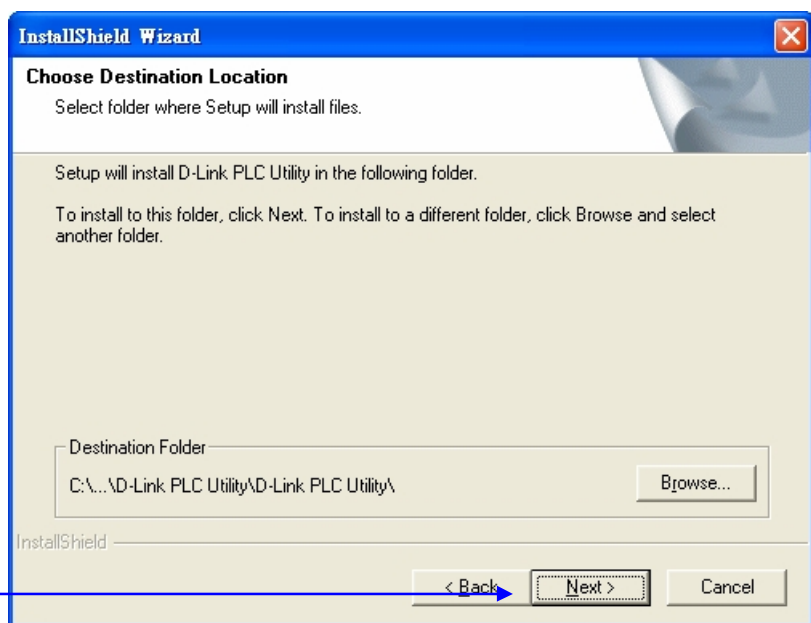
InstallShield Wizard

Choose Destination Location

Select folder where Setup will install files.

Setup will install D-Link PLC Utility in the following folder.

To install to this folder, click Next. To install to a different folder, click Browse and select another folder.

Destination Folder

C:\...\D-Link PLC Utility\D-Link PLC Utility\

Browse...

InstallShield

< Back

Next >

Cancel